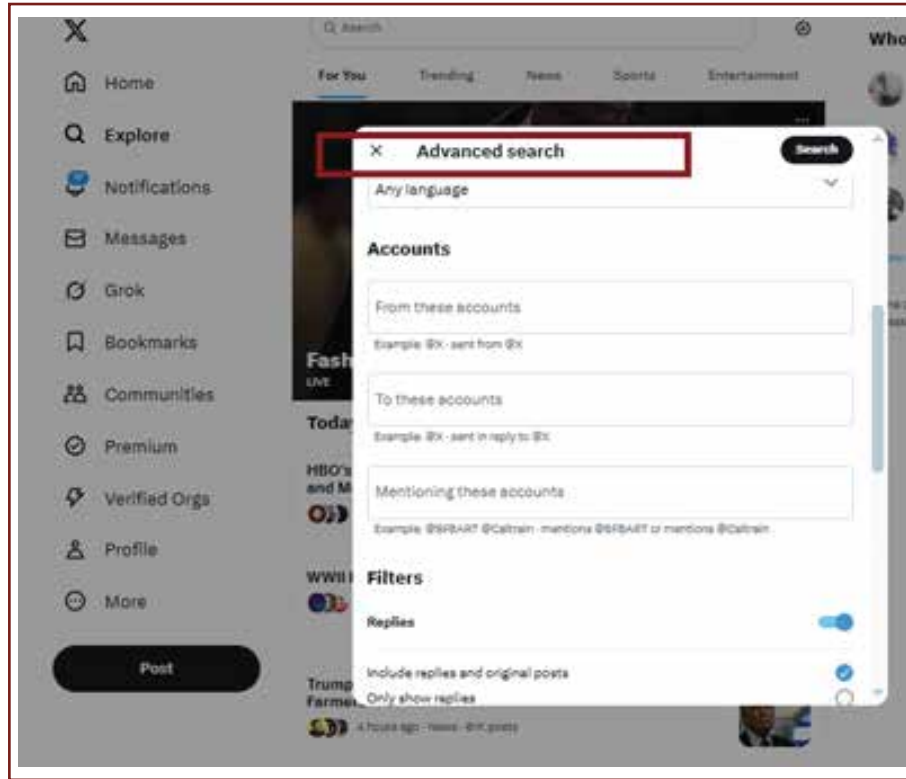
X

Home

Explore

Notifications

Messages

Grok

Bookmarks

Communities

Premium

Verified Orgs

Profile

More

Post

Q Search

For You

Trending

News

Sports

Entertainment

Who

Fash

LIVE

Toda

HBO's and M

WWII

Trump Farme

4 hours ago · News · 8K posts

× Advanced search

Search

Any language

Accounts

From these accounts

Example: @X · sent from @X

To these accounts

Example: @X · sent in reply to @X

Mentioning these accounts

Example: @SFBART @Caltrain · mentions @SFBART or mentions @Caltrain

Filters

Replies

Include replies and original posts

Only show replies